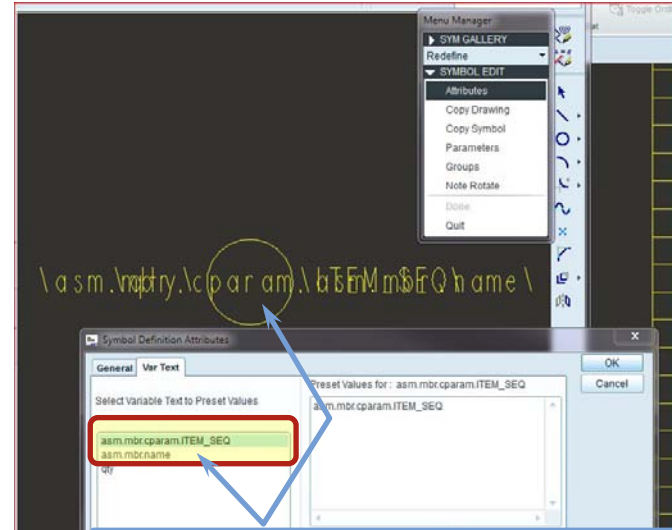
Toggle On

Menu Manager
SYM GALLERY
Redefine
SYMBOL EDIT
Attributes
Copy Drawing
Copy Symbol
Parameters
Groups
Note Rotate
Done
Quit

\asm.\mbr.\qty.\cparam.\ITEM_SEQ\asm.mbr.name\

Symbol Definition Attributes
General
Var Text
Select Variable Text to Preset Values
asm.mbr.cparam.ITEM_SEQ
asm.mbr.name
qty
Preset Values for : asm.mbr.cparam.ITEM_SEQ
asm.mbr.cparam.ITEM_SEQ
OK
Cancel